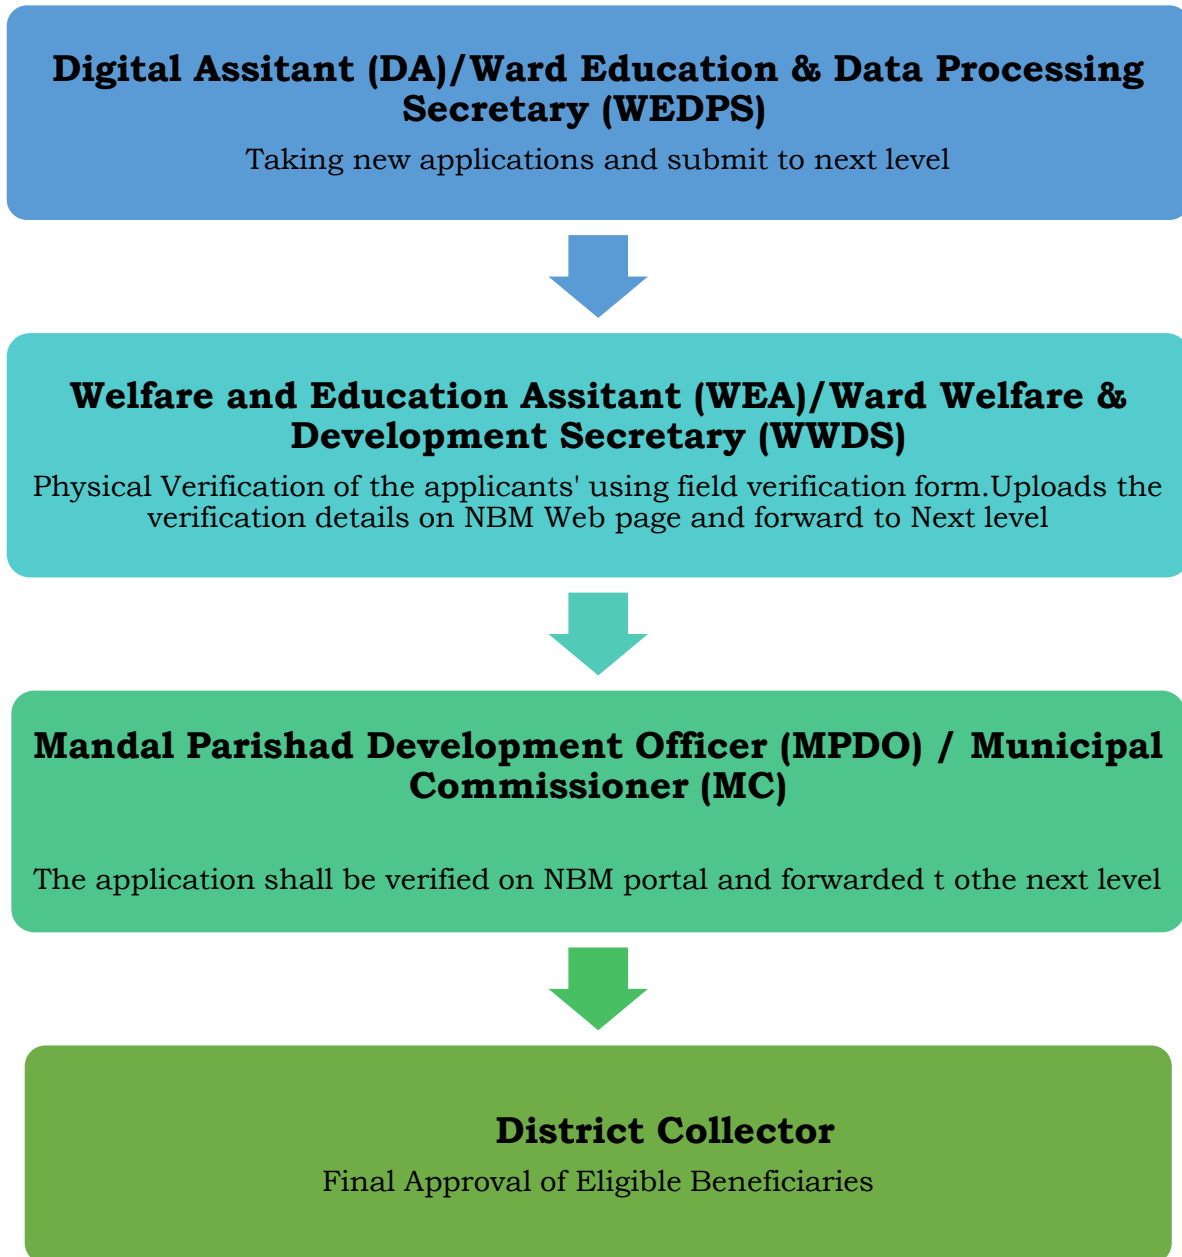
Digital Assitant (DA)/Ward Education & Data Processing Secretary (WEDPS)

Taking new applications and submit to next level

Welfare and Education Assitant (WEA)/Ward Welfare & Development Secretary (WWDS)

Physical Verification of the applicants' using field verification form.Uploads the verification details on NBM Web page and forward to Next level

Mandal Parishad Development Officer (MPDO) / Municipal Commissioner (MC)

The application shall be verified on NBM portal and forwarded t othe next level

District Collector

Final Approval of Eligible Beneficiaries